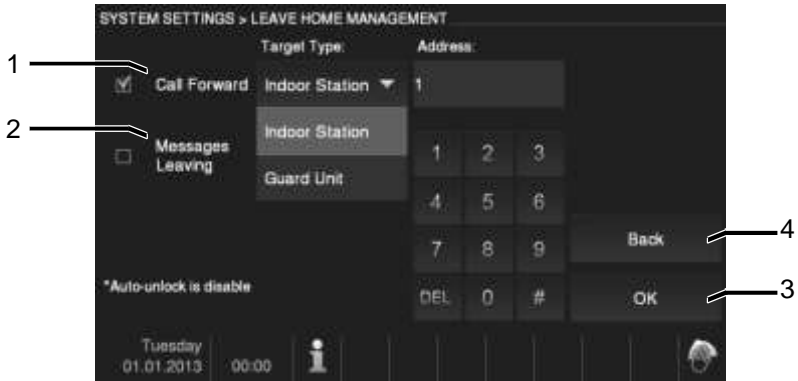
SYSTEM SETTINGS > LEAVE HOME MANAGEMENT

1

2

Call Forward

Messages Leaving

Target Type:

Indoor Station ▼

Indoor Station

Guard Unit

Address:

1

1 2 3

4 5 6

7 8 9

DEL 0 #

Back

OK

4

3

*Auto-unlock is disable

Tuesday
01.01.2013

00:00